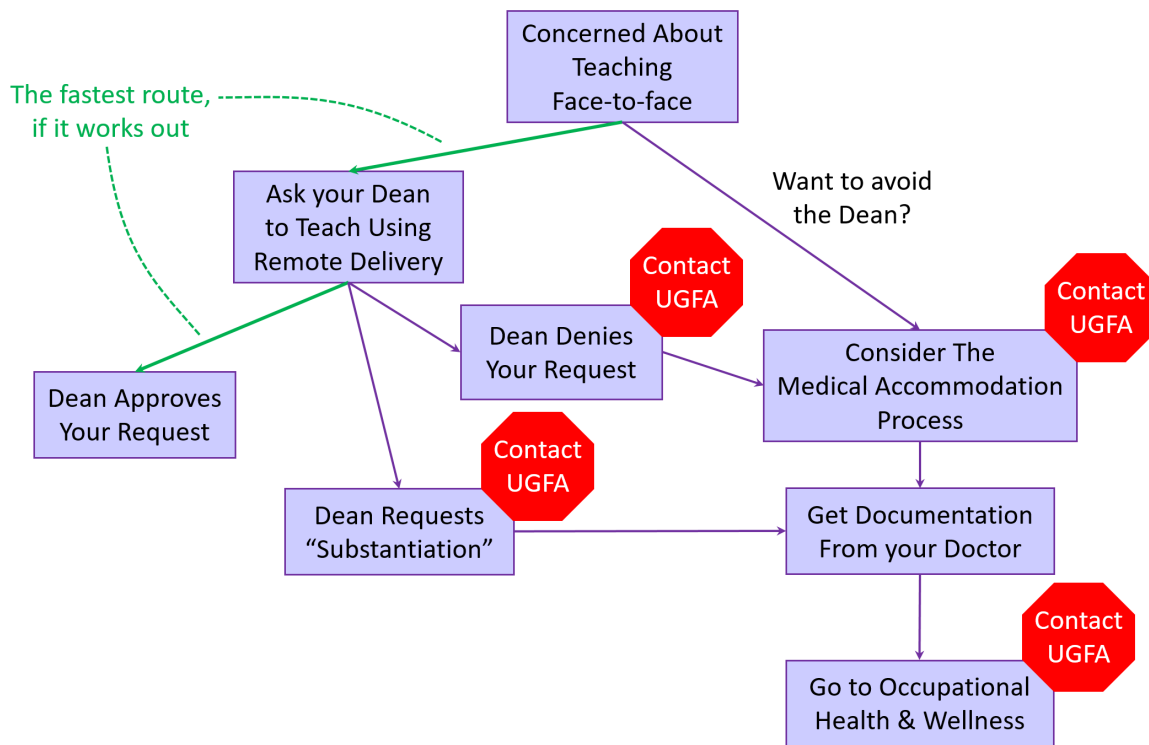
Concerned About Teaching Face-to-face

The fastest route, if it works out

Ask your Dean to Teach Using Remote Delivery

Want to avoid the Dean?

Contact UGFA

Dean Denies Your Request

Contact UGFA

Consider The Medical Accommodation Process

Dean Approves Your Request

Contact UGFA

Dean Requests "Substantiation"

Get Documentation From your Doctor

Contact UGFA

Go to Occupational Health & Wellness